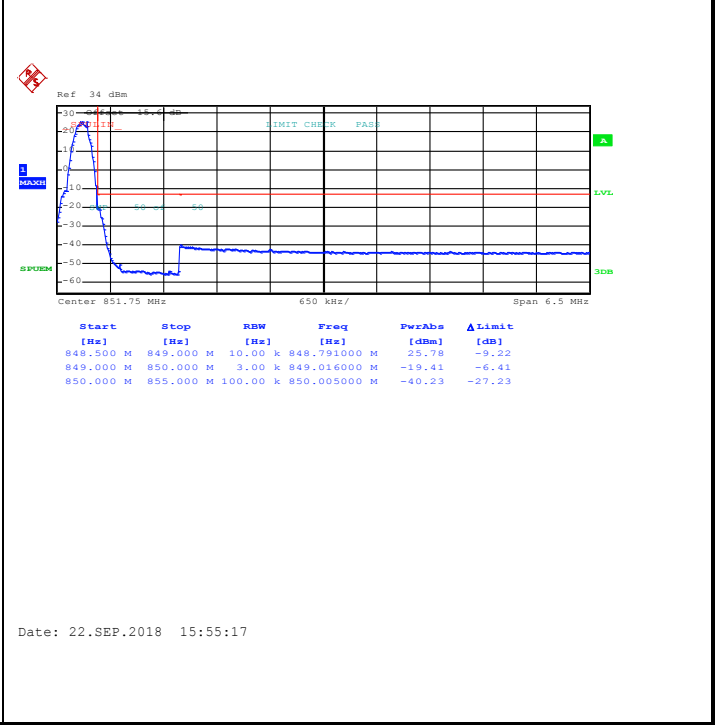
Ref 34 dBm

Offset 15.6 dB

SPULIM

LIMIT CHECK PASS

1
MAXH

A

LVL

SPUEM

3DB

30
20
10
0
-10
-20
-30
-40
-50
-60

-20 50 50

Center 851.75 MHz | 650 kHz/ | Span 6.5 MHz

| Start | Stop | RBW | Freq | PwrAbs | ΔLimit |
|---|---|---|---|---|---|
| [Hz] | [Hz] | [Hz] | [Hz] | [dBm] | [dB] |
| 848.500 M | 849.000 M | 10.00 k | 848.791000 M | 25.78 | -9.22 |
| 849.000 M | 850.000 M | 3.00 k | 849.016000 M | -19.41 | -6.41 |
| 850.000 M | 855.000 M | 100.00 k | 850.005000 M | -40.23 | -27.23 |

Date: 22.SEP.2018 15:55:17